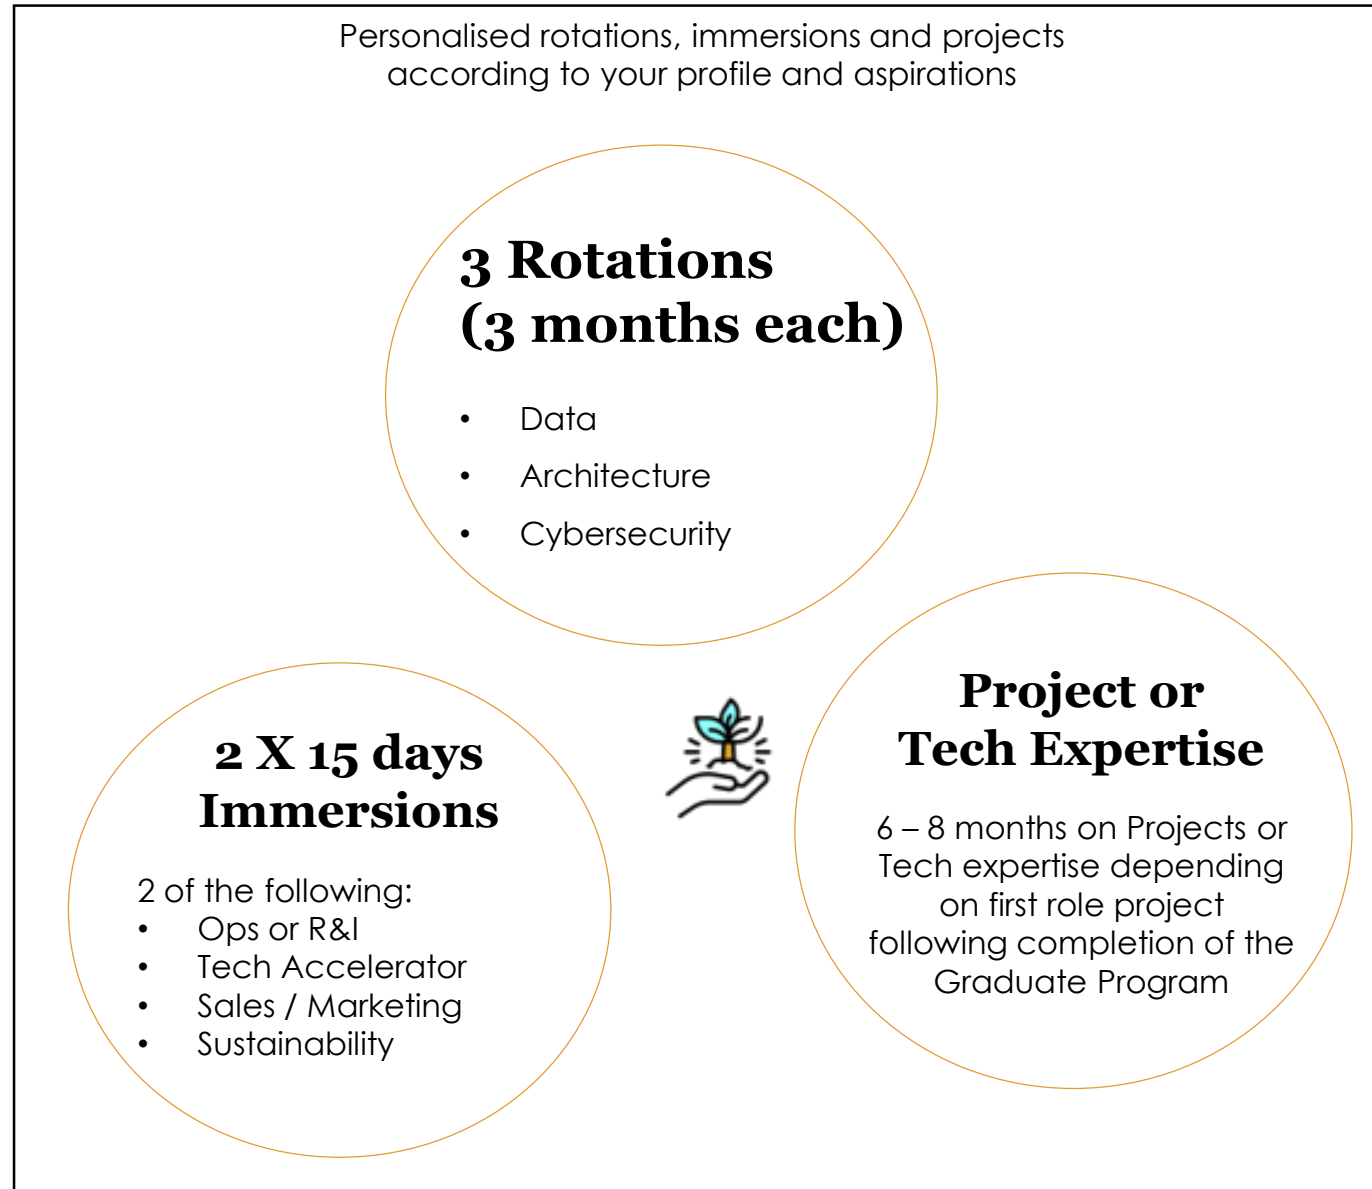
Personalised rotations, immersions and projects according to your profile and aspirations

3 Rotations
(3 months each)

- Data
- Architecture
- Cybersecurity

2 X 15 days Immersions

2 of the following:
- Ops or R&I
- Tech Accelerator
- Sales / Marketing
- Sustainability

Project or Tech Expertise

6 – 8 months on Projects or Tech expertise depending on first role project following completion of the Graduate Program